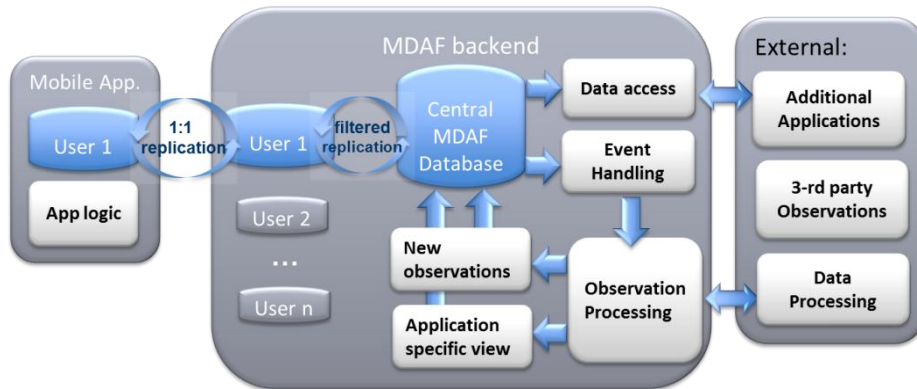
Mobile App.

User 1

1:1 replication

App logic

MDAF backend

User 1

filtered replication

Central MDAF Database

User 2

...

User n

Data access

Event Handling

New observations

Observation Processing

Application specific view

External:

Additional Applications

3-rd party Observations

Data Processing